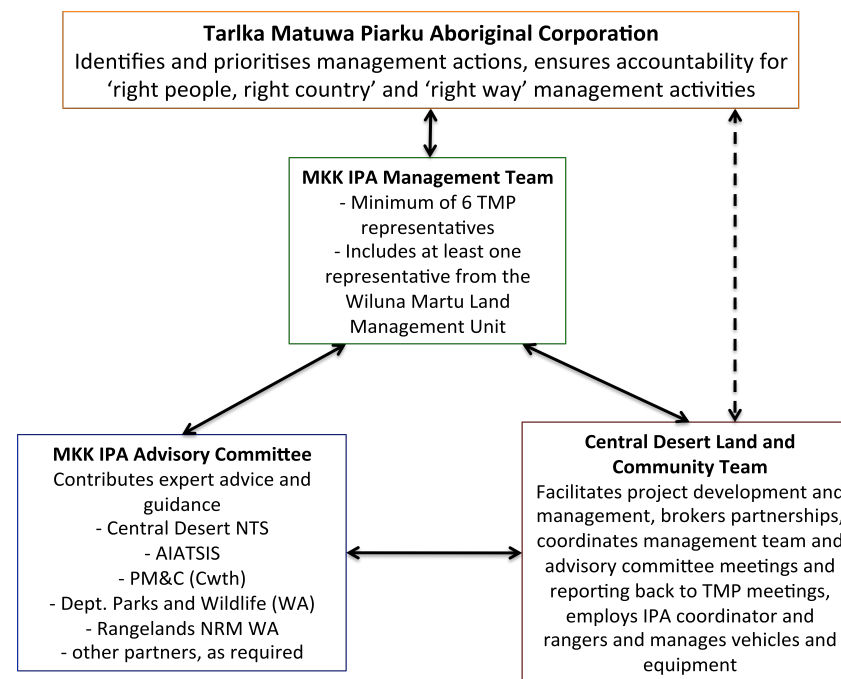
**Tarlka Matuwa Piarku Aboriginal Corporation**
Identifies and prioritises management actions, ensures accountability for 'right people, right country' and 'right way' management activities

**MKK IPA Management Team**
- Minimum of 6 TMP representatives
- Includes at least one representative from the Wiluna Martu Land Management Unit

**MKK IPA Advisory Committee**
Contributes expert advice and guidance
- Central Desert NTS
- AIATSIS
- PM&C (Cwth)
- Dept. Parks and Wildlife (WA)
- Rangelands NRM WA
- other partners, as required

**Central Desert Land and Community Team**
Facilitates project development and management, brokers partnerships, coordinates management team and advisory committee meetings and reporting back to TMP meetings, employs IPA coordinator and rangers and manages vehicles and equipment